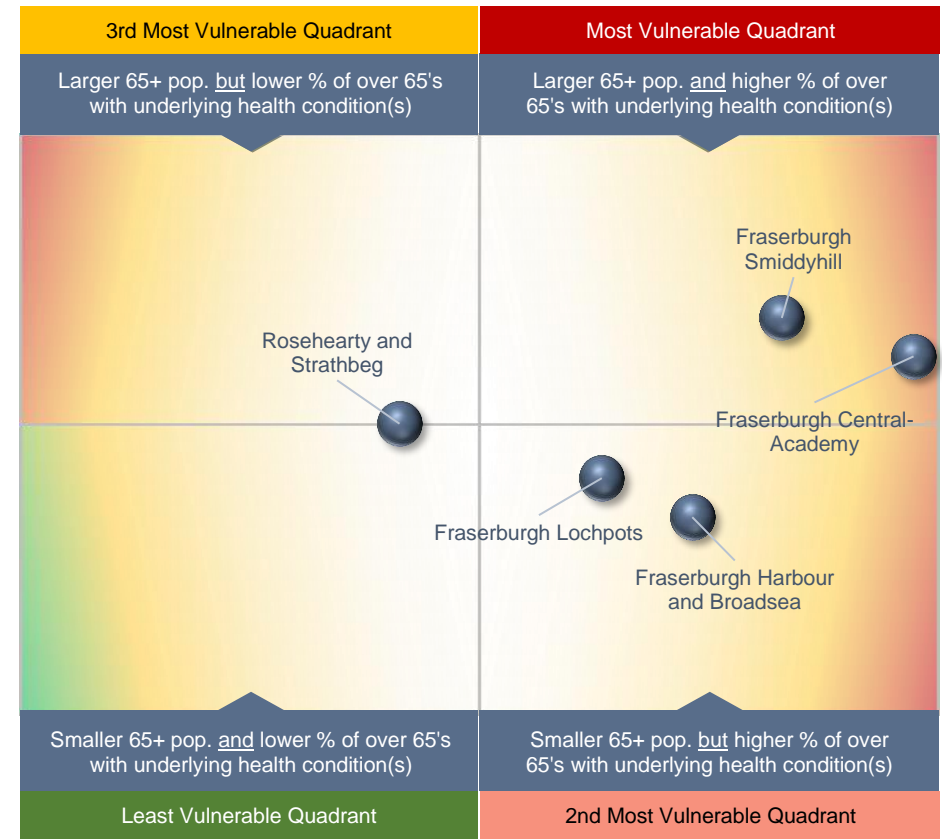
3rd Most Vulnerable Quadrant

Most Vulnerable Quadrant

Larger 65+ pop. but lower % of over 65's with underlying health condition(s)

Larger 65+ pop. and higher % of over 65's with underlying health condition(s)

Fraserburgh Smiddyhill

Rosehearty and Strathbeg

Fraserburgh Central-Academy

Fraserburgh Lochpots

Fraserburgh Harbour and Broadsea

Smaller 65+ pop. and lower % of over 65's with underlying health condition(s)

Smaller 65+ pop. but higher % of over 65's with underlying health condition(s)

Least Vulnerable Quadrant

2nd Most Vulnerable Quadrant